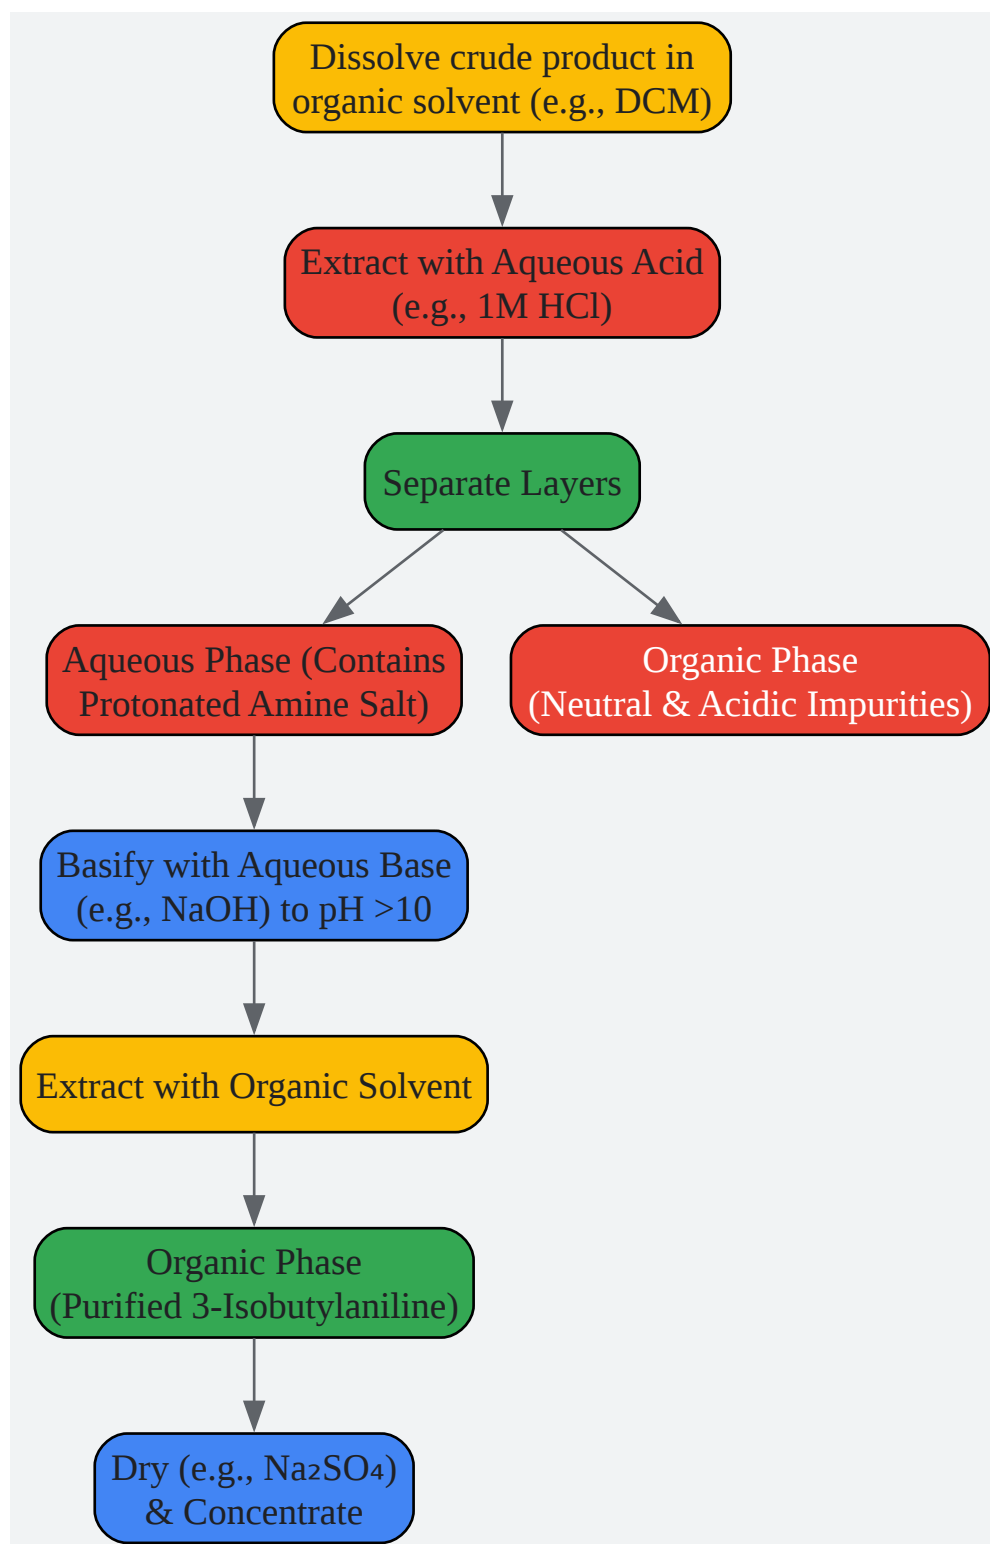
Dissolve crude product in organic solvent (e.g., DCM)

Extract with Aqueous Acid (e.g., 1M HCl)

Separate Layers

Aqueous Phase (Contains Protonated Amine Salt)

Organic Phase (Neutral & Acidic Impurities)

Basify with Aqueous Base (e.g., NaOH) to pH >10

Extract with Organic Solvent

Organic Phase (Purified 3-Isobutylaniline)

Dry (e.g., $Na_2SO_4$) & Concentrate